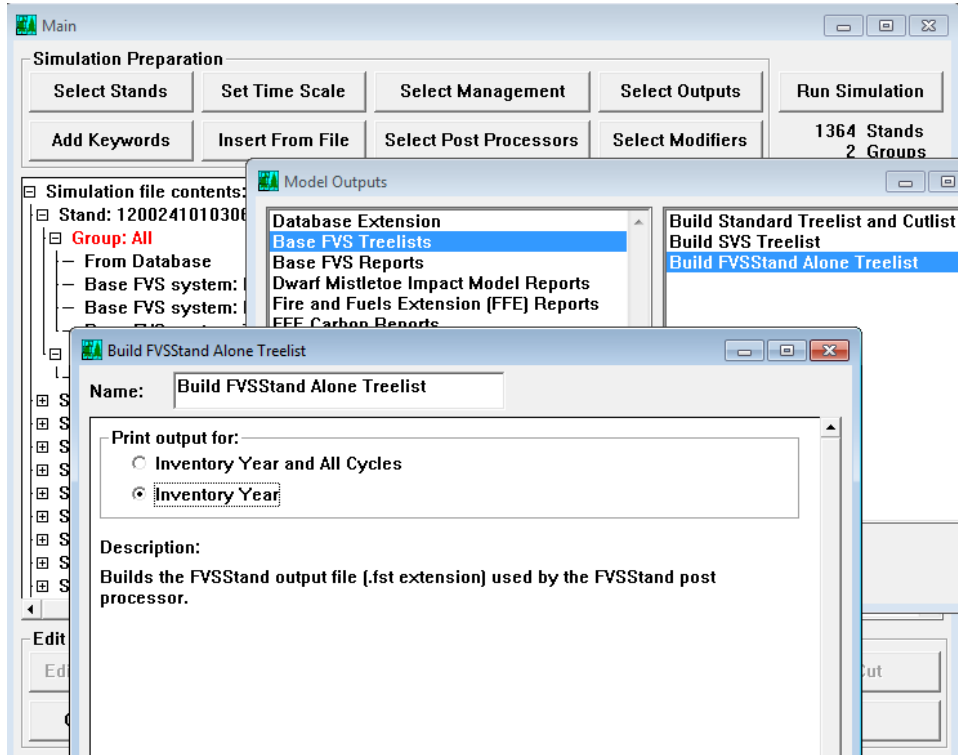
Main

Simulation Preparation

Select Stands
Set Time Scale
Select Management
Select Outputs
Run Simulation
Add Keywords
Insert From File
Select Post Processors
Select Modifiers
1364 Stands
2 Groups

Simulation file contents:
Stand: 1200241010306
Group: All
From Database
Base FVS system: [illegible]
Base FVS system: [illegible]

Model Outputs

Database Extension
Base FVS Treelists
Base FVS Reports
Dwarf Mistletoe Impact Model Reports
Fire and Fuels Extension (FFE) Reports
FFE Carbon Reports

Build Standard Treelist and Cutlist
Build SVS Treelist
Build FVSStand Alone Treelist

Build FVSStand Alone Treelist

Name: Build FVSStand Alone Treelist

Print output for:
Inventory Year and All Cycles
Inventory Year

Description:
Builds the FVSStand output file (.fst extension) used by the FVSStand post processor.

Edit
Cut